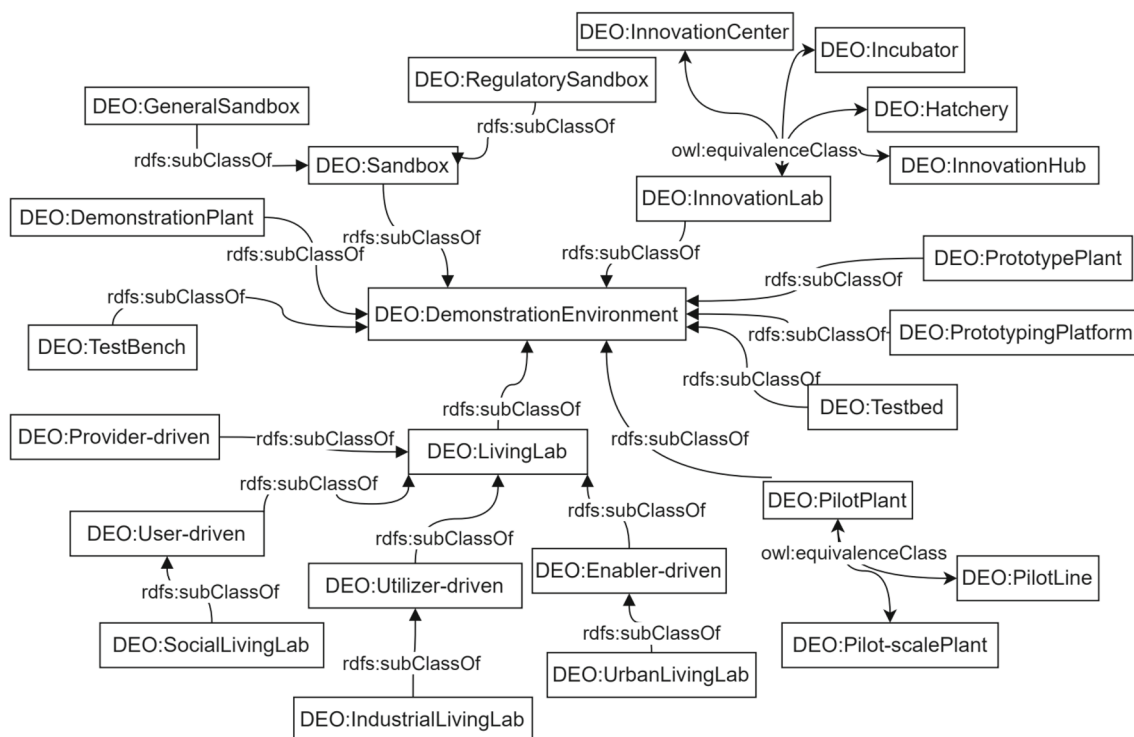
DEO:InnovationCenter
DEO:Incubator
DEO:RegulatorySandbox
DEO:GeneralSandbox
DEO:Hatchery
rdfs:subClassOf
rdfs:subClassOf
DEO:Sandbox
owl:equivalenceClass
DEO:InnovationHub
DEO:InnovationLab
DEO:DemonstrationPlant
rdfs:subClassOf
rdfs:subClassOf
rdfs:subClassOf
DEO:PrototypePlant
rdfs:subClassOf
rdfs:subClassOf
DEO:DemonstrationEnvironment
DEO:TestBench
rdfs:subClassOf
DEO:PrototypingPlatform
rdfs:subClassOf
DEO:Testbed
rdfs:subClassOf
DEO:Provider-driven
rdfs:subClassOf
rdfs:subClassOf
DEO:LivingLab
rdfs:subClassOf
rdfs:subClassOf
DEO:PilotPlant
rdfs:subClassOf
DEO:User-driven
rdfs:subClassOf
owl:equivalenceClass
rdfs:subClassOf
DEO:Utilizer-driven
DEO:Enabler-driven
DEO:PilotLine
DEO:SocialLivingLab
rdfs:subClassOf
DEO:Pilot-scalePlant
rdfs:subClassOf
DEO:UrbanLivingLab
DEO:IndustrialLivingLab